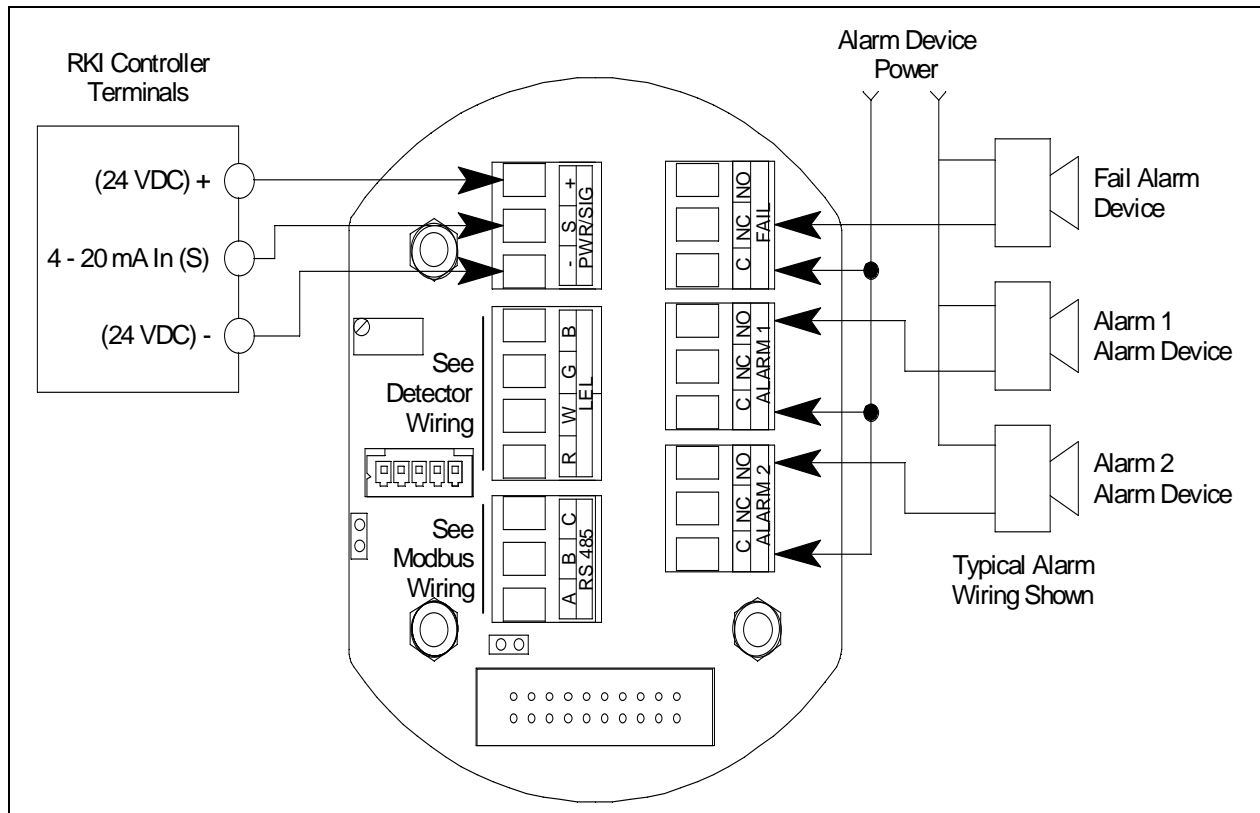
RKI Controller Terminals

(24 VDC) +

4 - 20 mA In (S)

(24 VDC) -

+ S - PWR/SIG

B G W R LEL

See Detector Wiring

C B A RS 485

See Modbus Wiring

NO NC C FAIL

NO NC C ALARM 1

NO NC C ALARM 2

Alarm Device Power

Fail Alarm Device

Alarm 1 Alarm Device

Alarm 2 Alarm Device

Typical Alarm Wiring Shown